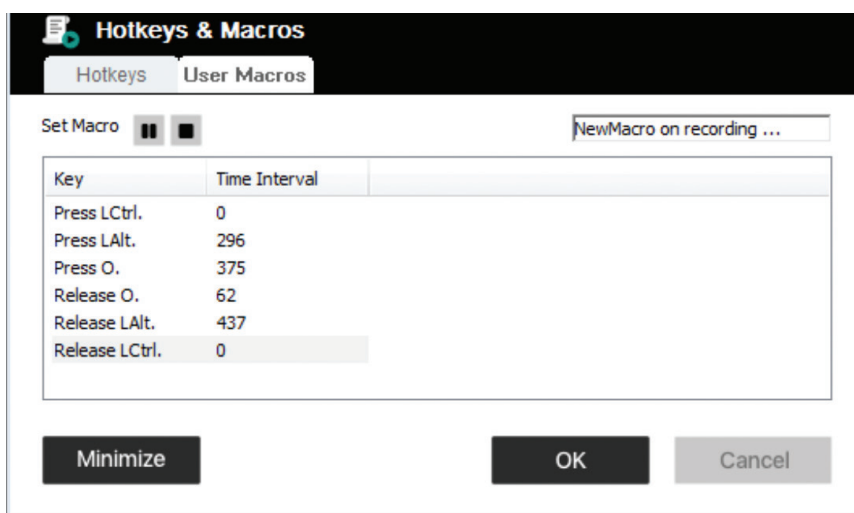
Hotkeys & Macros

Hotkeys | User Macros

Set Macro

NewMacro on recording ...

| Key | Time Interval |
|---|---|
| Press LCtrl. | 0 |
| Press LAlt. | 296 |
| Press O. | 375 |
| Release O. | 62 |
| Release LAlt. | 437 |
| Release LCtrl. | 0 |

Minimize

OK

Cancel